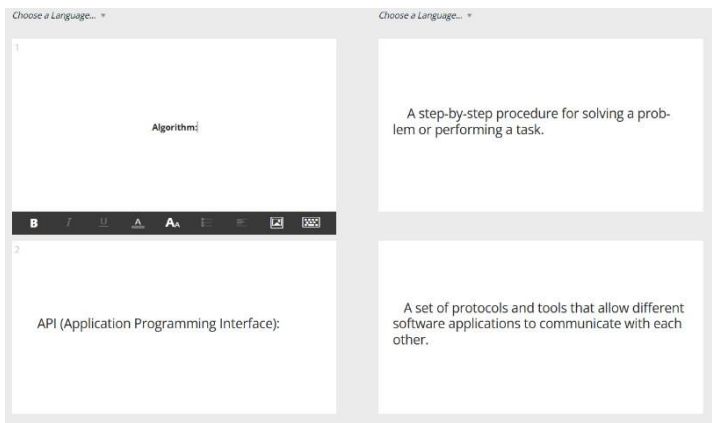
Choose a Language...

Choose a Language...

1

Algorithm:

B I U A AA

A step-by-step procedure for solving a problem or performing a task.

2

API (Application Programming Interface):

A set of protocols and tools that allow different software applications to communicate with each other.